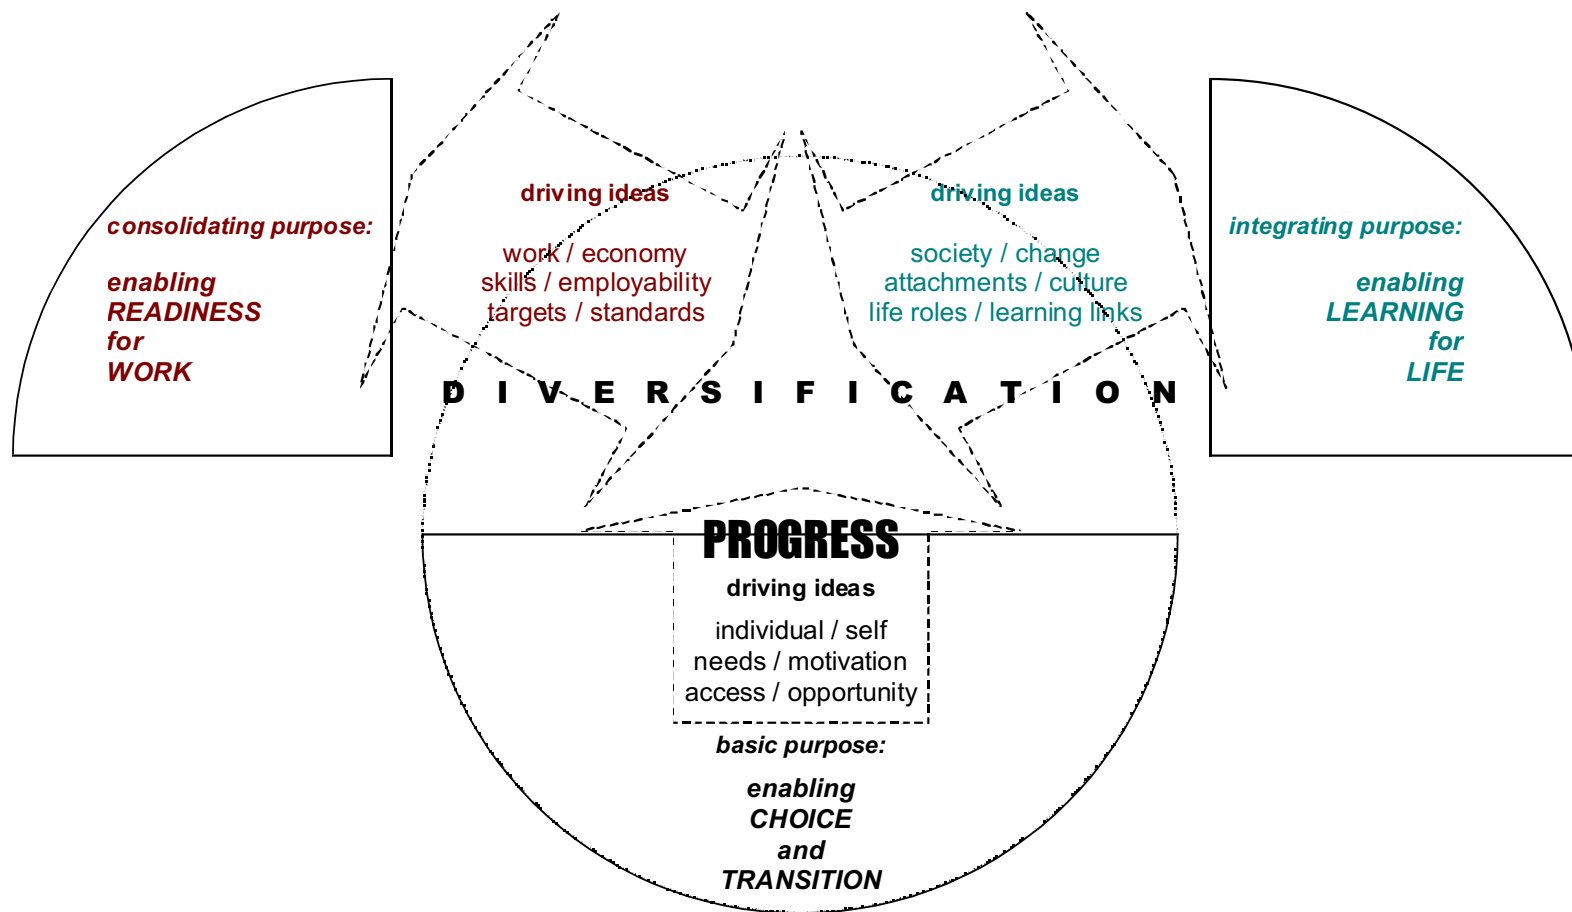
consolidating purpose:

enabling
READINESS
for
WORK

driving ideas

work / economy
skills / employability
targets / standards

driving ideas

society / change
attachments / culture
life roles / learning links

integrating purpose:

enabling
LEARNING
for
LIFE

D I V E R S I F I C A T I O N

PROGRESS

driving ideas

individual / self
needs / motivation
access / opportunity

basic purpose:

enabling
CHOICE
and
TRANSITION